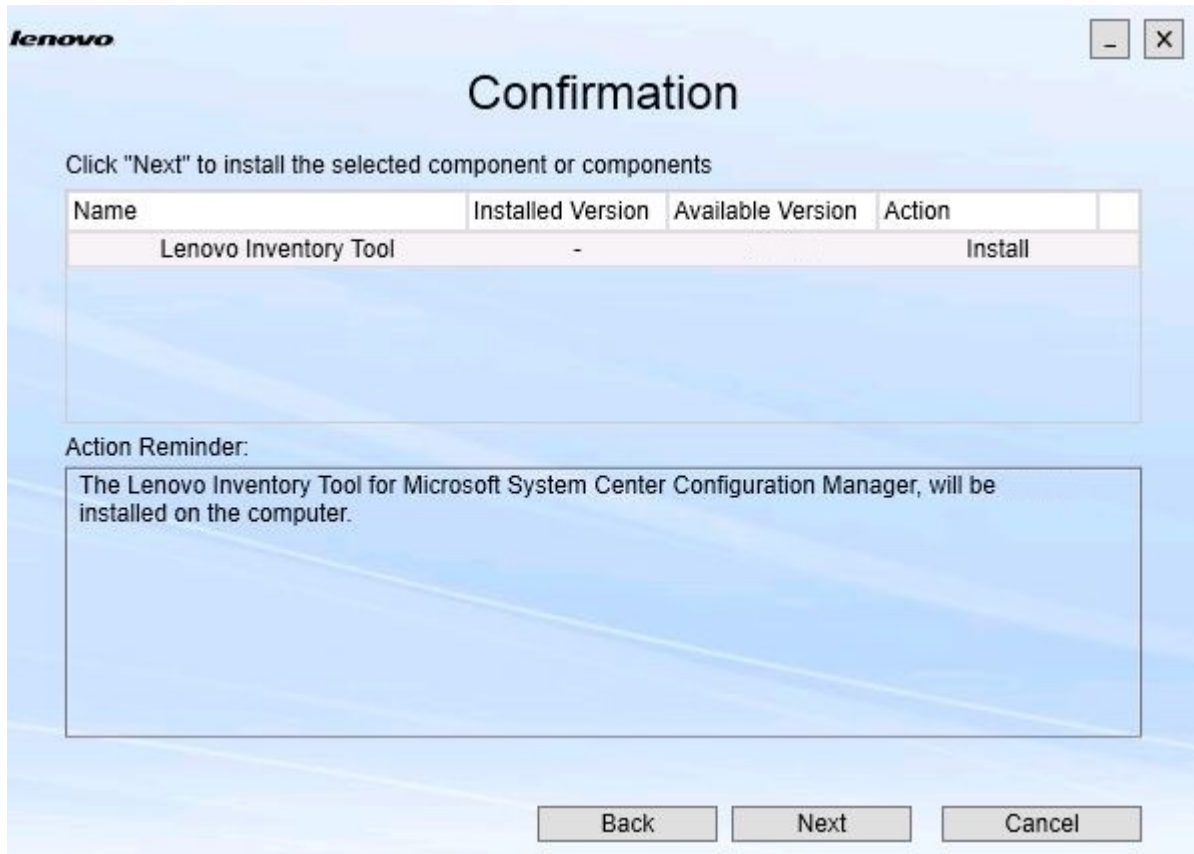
lenovo

_ X

Confirmation

Click "Next" to install the selected component or components

| Name | Installed Version | Available Version | Action |
|---|---|---|---|
| Lenovo Inventory Tool | - | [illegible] | Install |

Action Reminder:

The Lenovo Inventory Tool for Microsoft System Center Configuration Manager, will be installed on the computer.

Back Next Cancel